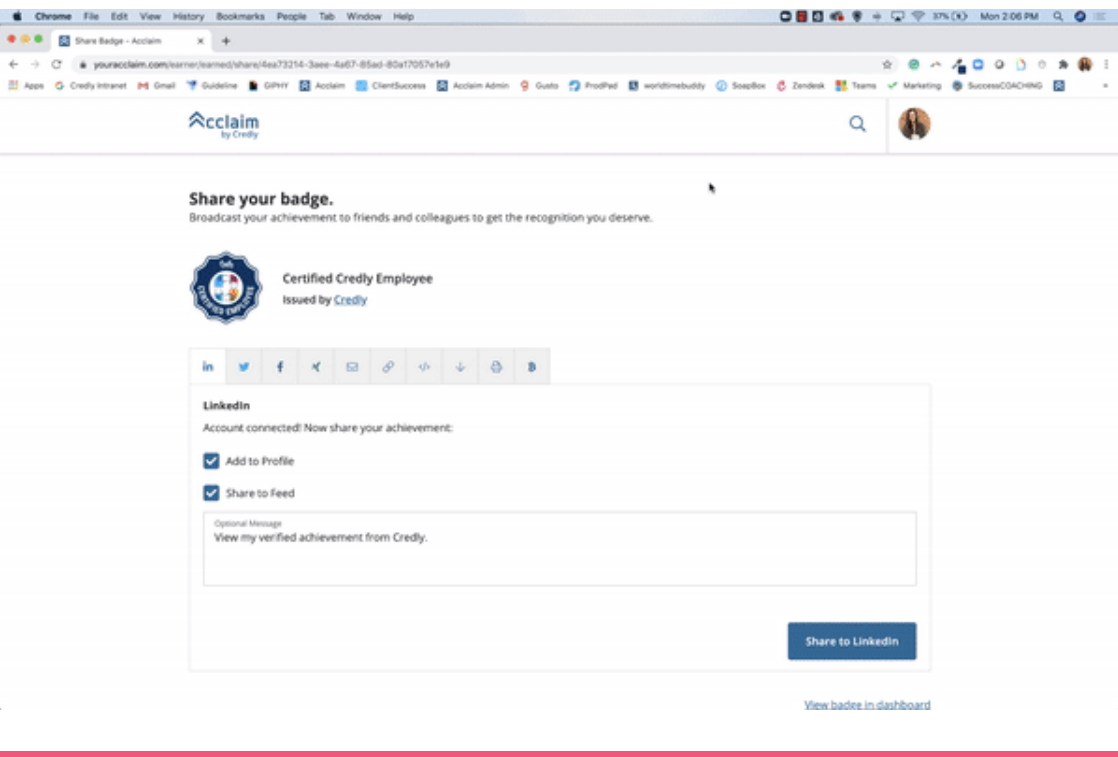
Chrome File Edit View History Bookmarks People Tab Window Help

37% Mon 2:06 PM

Share Badge - Acclaim

youracclaim.com/earner/earned/share/4ea73214-3aee-4a67-85ad-80a17057e1e9

Apps Credly Intranet Gmail Guideline GIPHY Acclaim ClientSuccess Acclaim Admin Gusto ProdPad worldtimebuddy SoapBox Zendesk Teams Marketing SuccessCOACHING

Acclaim by Credly

Share your badge.

Broadcast your achievement to friends and colleagues to get the recognition you deserve.

Credly CERTIFIED EMPLOYEE

Certified Credly Employee

Issued by Credly

in

LinkedIn

Account connected! Now share your achievement:

Add to Profile

Share to Feed

Optional Message

View my verified achievement from Credly.

Share to LinkedIn

View badge in dashboard